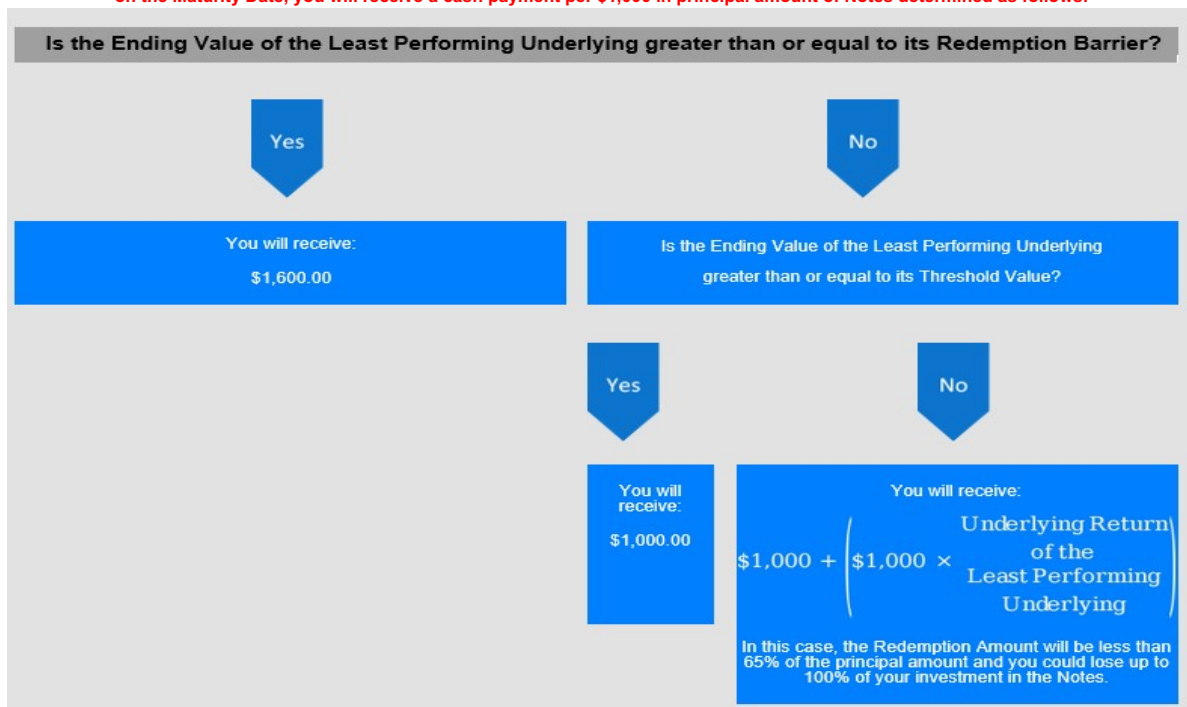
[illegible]

Is the Ending Value of the Least Performing Underlying greater than or equal to its Redemption Barrier?

Yes

No

You will receive:

$1,600.00

Is the Ending Value of the Least Performing Underlying greater than or equal to its Threshold Value?

Yes

No

You will receive:

$1,000.00

You will receive:

$\$1,000 + \left(\$1,000 \times \begin{array}{c}\text{Underlying Return} \\ \text{of the} \\ \text{Least Performing} \\ \text{Underlying}\end{array}\right)$

In this case, the Redemption Amount will be less than 65% of the principal amount and you could lose up to 100% of your investment in the Notes.